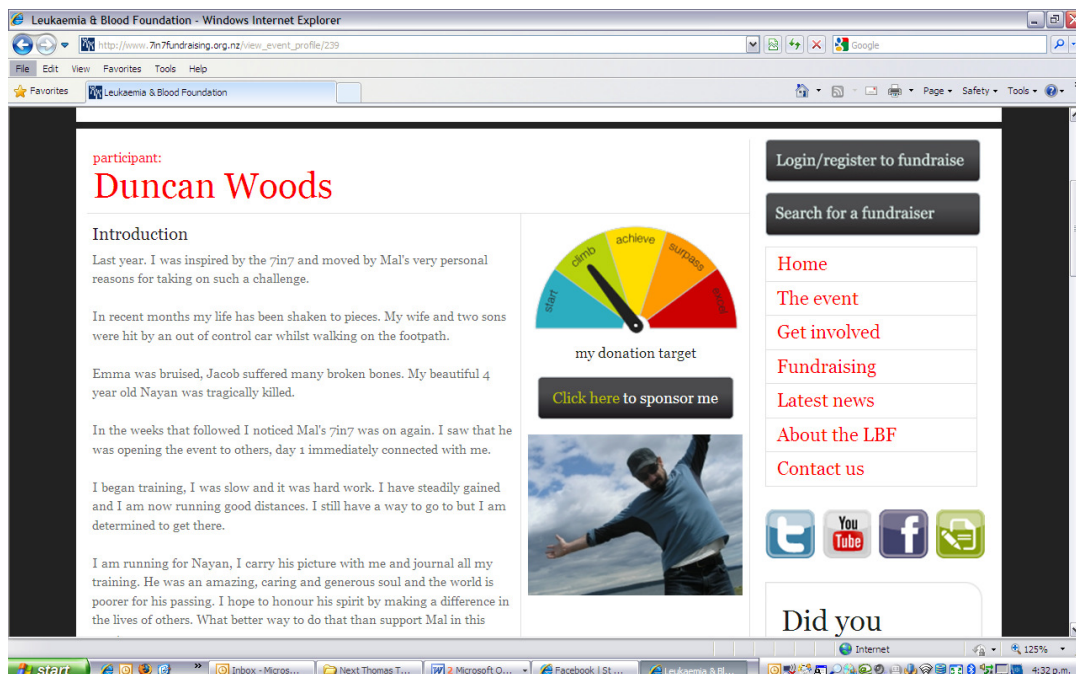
Leukaemia & Blood Foundation - Windows Internet Explorer

http://www.7in7fundraising.org.nz/view_event_profile/239

Google

File Edit View Favorites Tools Help

Favorites | Leukaemia & Blood Foundation

Page ▾ Safety ▾ Tools ▾

participant:
Duncan Woods

Introduction

Last year. I was inspired by the 7in7 and moved by Mal's very personal reasons for taking on such a challenge.

In recent months my life has been shaken to pieces. My wife and two sons were hit by an out of control car whilst walking on the footpath.

Emma was bruised, Jacob suffered many broken bones. My beautiful 4 year old Nayan was tragically killed.

In the weeks that followed I noticed Mal's 7in7 was on again. I saw that he was opening the event to others, day 1 immediately connected with me.

I began training, I was slow and it was hard work. I have steadily gained and I am now running good distances. I still have a way to go to but I am determined to get there.

I am running for Nayan, I carry his picture with me and journal all my training. He was an amazing, caring and generous soul and the world is poorer for his passing. I hope to honour his spirit by making a difference in the lives of others. What better way to do that than support Mal in this

start climb achieve surpass excel

my donation target

Click here to sponsor me

Login/register to fundraise

Search for a fundraiser

Home
The event
Get involved
Fundraising
Latest news
About the LBF
Contact us

You Tube

Did you

Internet 125%

start Inbox - Micros... Next Thomas T... 2 Microsoft O... Facebook | St... Leukaemia & Bl... 4:32 p.m.